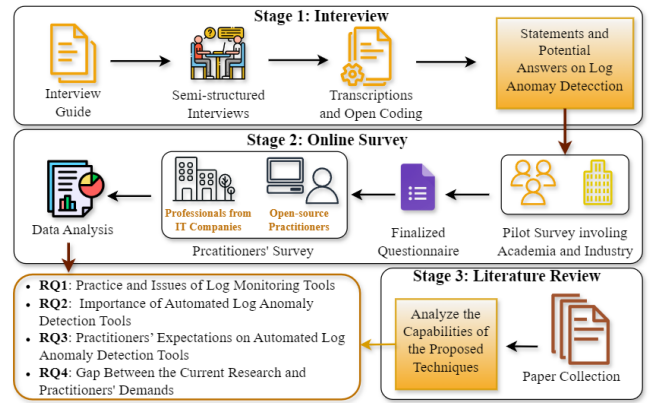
Stage 1: Intereview

Interview Guide

Semi-structured Interviews

Transcriptions and Open Coding

Statements and Potential Answers on Log Anomay Detection

Stage 2: Online Survey

Data Analysis

Professionals from IT Companies

Open-source Practitioners

Prcatitioners' Survey

Finalized Questionnaire

Pilot Survey involing Academia and Industry

• **RQ1**: Practice and Issues of Log Monitoring Tools
• **RQ2**: Importance of Automated Log Anomaly Detection Tools
• **RQ3**: Practitioners' Expectations on Automated Log Anomaly Detection Tools
• **RQ4**: Gap Between the Current Research and Practitioners' Demands

Stage 3: Literature Review

Analyze the Capabilities of the Proposed Techniques

Paper Collection